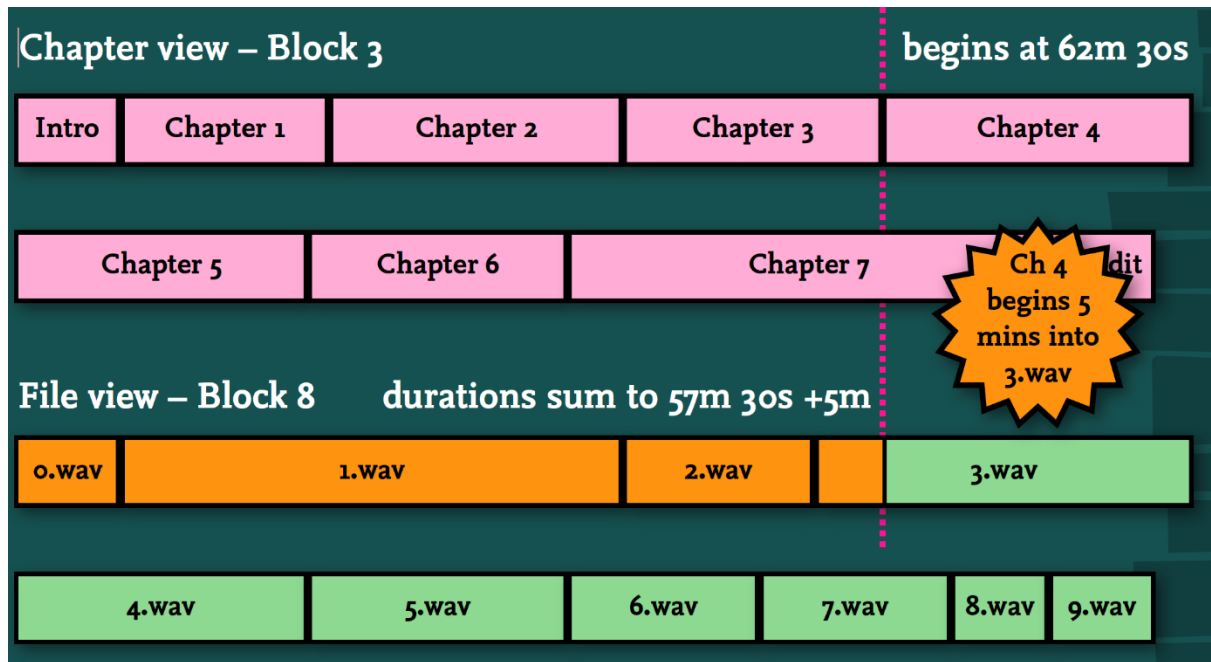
Chapter view – Block 3

begins at 62m 30s

Intro | Chapter 1 | Chapter 2 | Chapter 3 | Chapter 4

Chapter 5 | Chapter 6 | Chapter 7 | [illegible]dit

Ch 4 begins 5 mins into 3.wav

File view – Block 8

durations sum to 57m 30s +5m

0.wav | 1.wav | 2.wav | 3.wav

4.wav | 5.wav | 6.wav | 7.wav | 8.wav | 9.wav